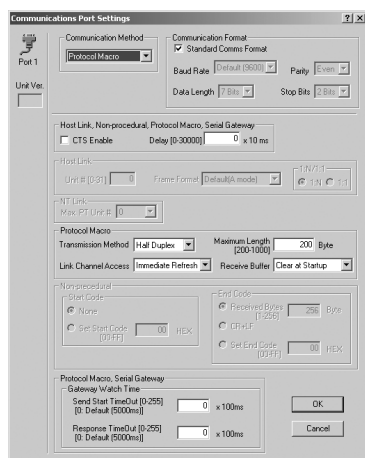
Communications Port Settings ? X

Port 1

Unit Ver.

Communication Method
Protocol Macro

Communication Format
☑ Standard Comms Format
Baud Rate Default (9600) Parity Even
Data Length 7 Bits Stop Bits 2 Bits

Host Link, Non-procedural, Protocol Macro, Serial Gateway
☐ CTS Enable Delay [0-30000] 0 x 10 ms

Host Link
Unit # [0-31] 0 Frame Format Default(A mode)
1:N/1:1
1:N 1:1

NT Link
Max. PT Unit # 0

Protocol Macro
Transmission Method Half Duplex
Maximum Length [200-1000] 200 Byte
Link Channel Access Immediate Refresh
Receive Buffer Clear at Startup

Non-procedural
Start Code
None
Set Start Code [00-FF] 00 HEX
End Code
Received Bytes [1-256] 256 Byte
CR+LF
Set End Code [00-FF] 00 HEX

Protocol Macro, Serial Gateway
Gateway Watch Time
Send Start TimeOut [0-255] [0: Default (5000ms)] 0 x 100ms
Response TimeOut [0-255] [0: Default (5000ms)] 0 x 100ms

OK
Cancel